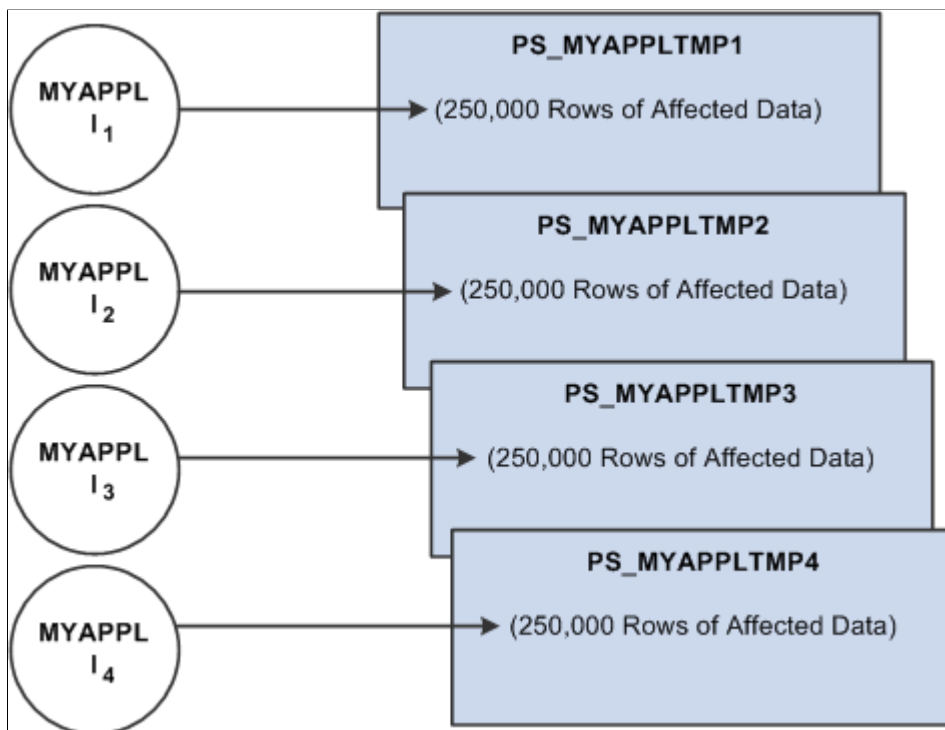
MYAPPL $I_1$

PS_MYAPPLTMP1

(250,000 Rows of Affected Data)

MYAPPL $I_2$

PS_MYAPPLTMP2

(250,000 Rows of Affected Data)

MYAPPL $I_3$

PS_MYAPPLTMP3

(250,000 Rows of Affected Data)

MYAPPL $I_4$

PS_MYAPPLTMP4

(250,000 Rows of Affected Data)